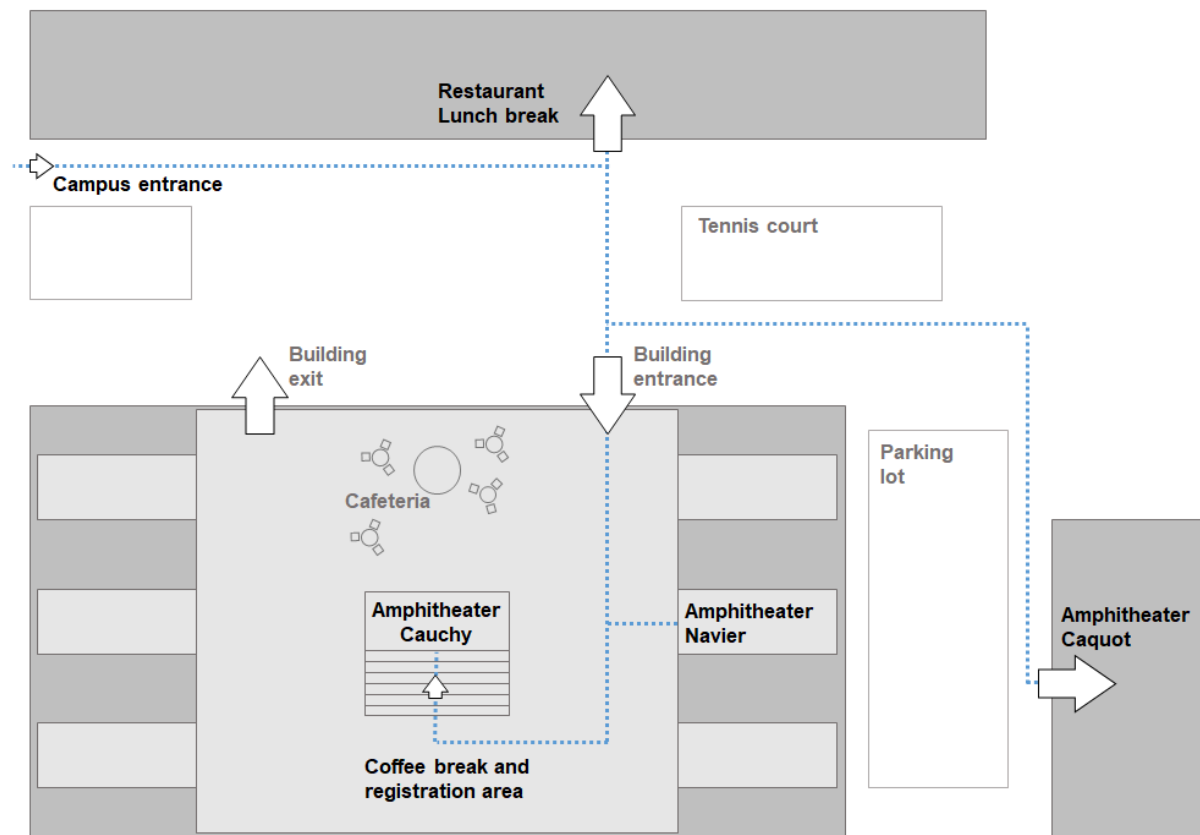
Restaurant
Lunch break

Campus entrance

Tennis court

Building exit

Building entrance

Parking lot

Cafeteria

Amphitheater Cauchy

Amphitheater Navier

Amphitheater Caquot

Coffee break and registration area